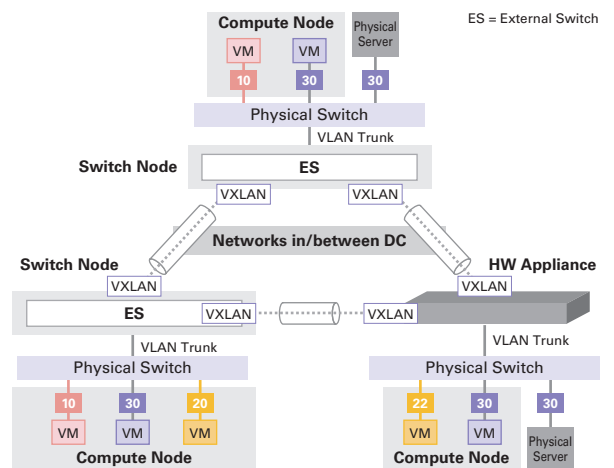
ES = External Switch

Compute Node

VM

VM

10

30

Physical Server

30

Physical Switch

VLAN Trunk

Switch Node

ES

VXLAN

VXLAN

Networks in/between DC

Switch Node

HW Appliance

VXLAN

VXLAN

ES

VXLAN

VXLAN

VLAN Trunk

VLAN Trunk

Physical Switch

Physical Switch

10

30

20

22

30

30

VM

VM

VM

VM

VM

Physical Server

Compute Node

Compute Node